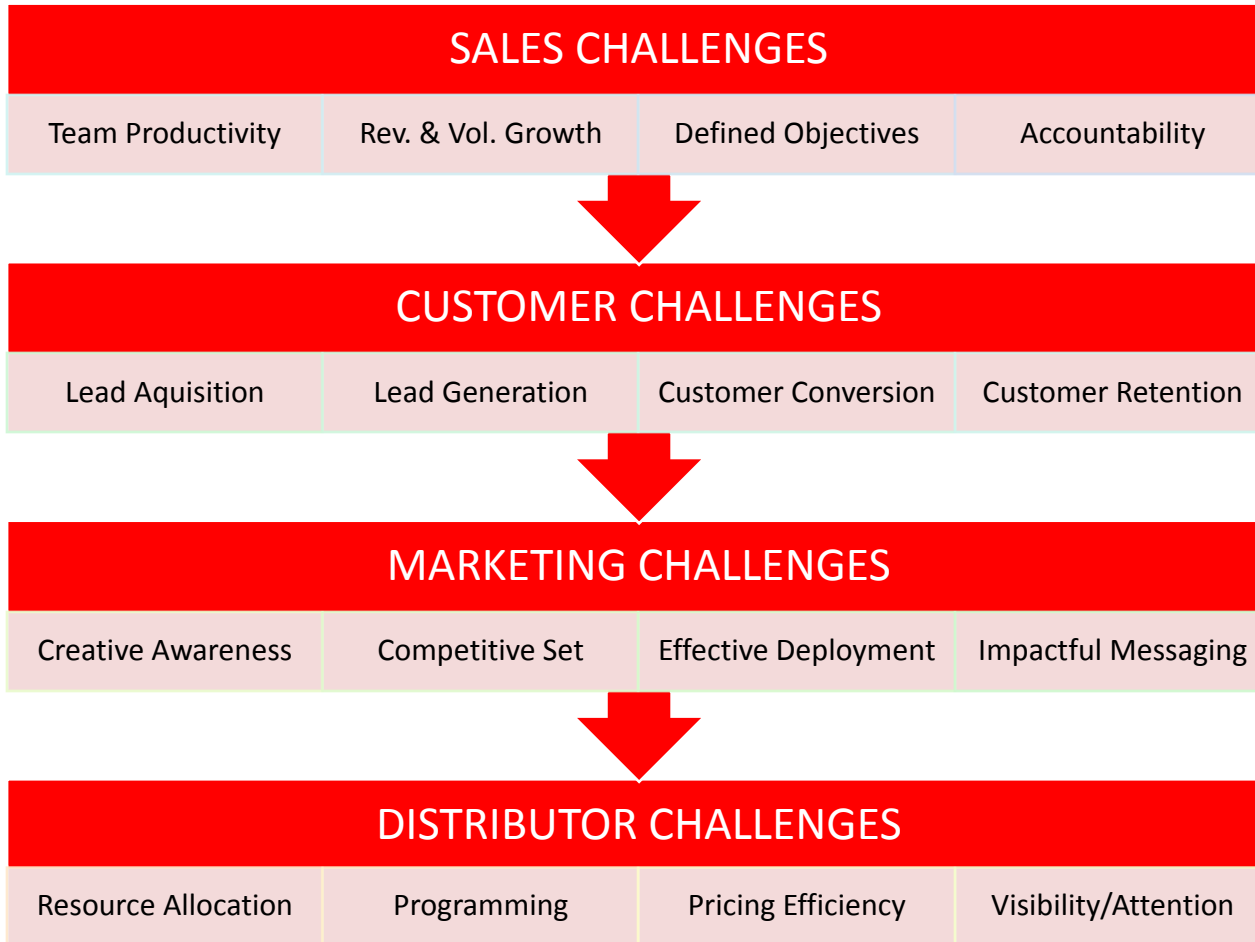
SALES CHALLENGES

| Team Productivity | Rev. & Vol. Growth | Defined Objectives | Accountability |
|---|---|---|---|

CUSTOMER CHALLENGES

| Lead Aquisition | Lead Generation | Customer Conversion | Customer Retention |
|---|---|---|---|

MARKETING CHALLENGES

| Creative Awareness | Competitive Set | Effective Deployment | Impactful Messaging |
|---|---|---|---|

DISTRIBUTOR CHALLENGES

| Resource Allocation | Programming | Pricing Efficiency | Visibility/Attention |
|---|---|---|---|